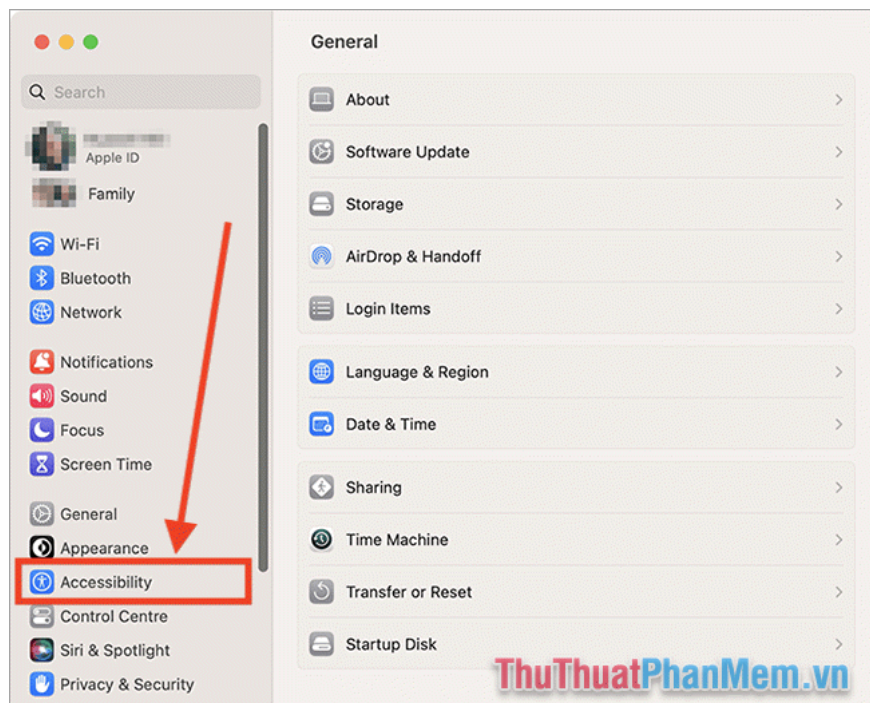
Search

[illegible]
Apple ID

Family

Wi-Fi
Bluetooth
Network

Notifications
Sound
Focus
Screen Time

General
Appearance
Accessibility
Control Centre
Siri & Spotlight
Privacy & Security

General

About
Software Update
Storage
AirDrop & Handoff
Login Items

Language & Region
Date & Time

Sharing
Time Machine
Transfer or Reset
Startup Disk

ThuThuatPhanMem.vn